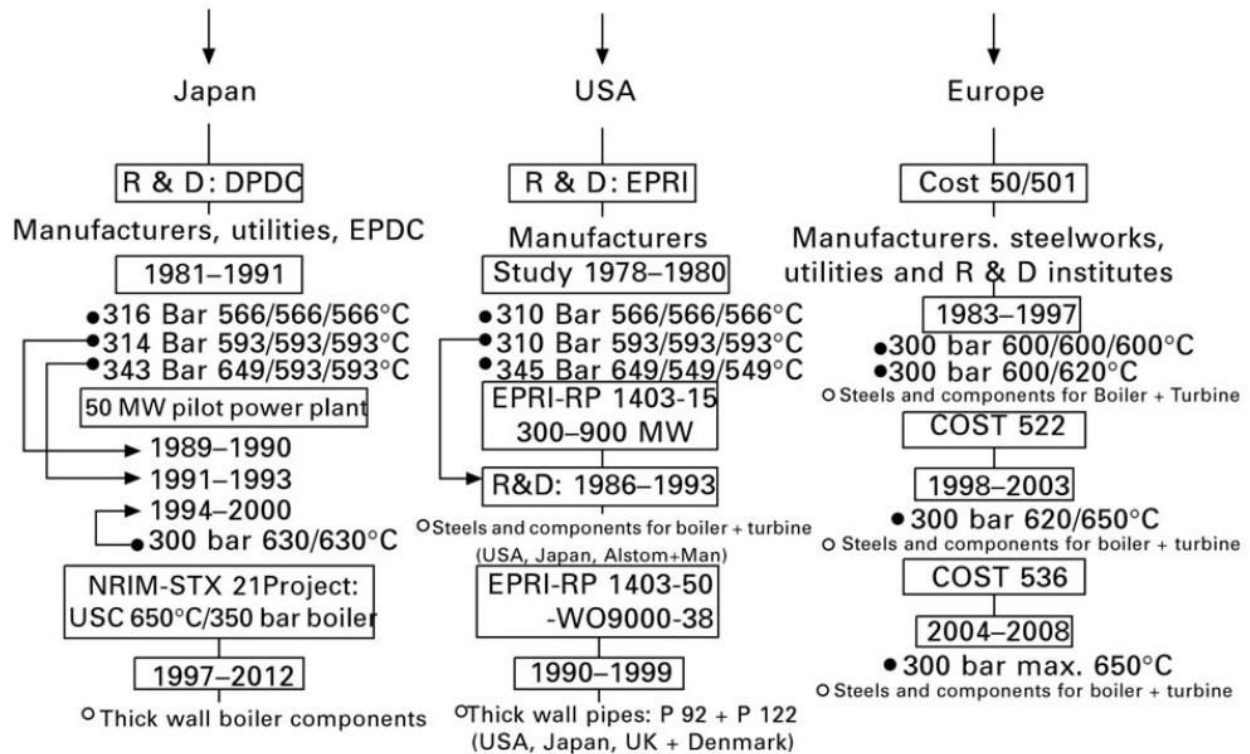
Japan

R & D: DPDC

Manufacturers, utilities, EPDC

1981–1991

316 Bar 566/566/566°C
314 Bar 593/593/593°C
343 Bar 649/593/593°C

50 MW pilot power plant

1989–1990
1991–1993
1994–2000
300 bar 630/630°C

NRIM-STX 21Project: USC 650°C/350 bar boiler

1997–2012

Thick wall boiler components

USA

R & D: EPRI

Manufacturers

Study 1978–1980

310 Bar 566/566/566°C
310 Bar 593/593/593°C
345 Bar 649/549/549°C

EPRI-RP 1403-15 300–900 MW

R&D: 1986–1993

Steels and components for boiler + turbine (USA, Japan, Alstom+Man)

EPRI-RP 1403-50 -WO9000-38

1990–1999

Thick wall pipes: P 92 + P 122 (USA, Japan, UK + Denmark)

Europe

Cost 50/501

Manufacturers. steelworks, utilities and R & D institutes

1983–1997

300 bar 600/600/600°C
300 bar 600/620°C

Steels and components for Boiler + Turbine

COST 522

1998–2003

300 bar 620/650°C

Steels and components for boiler + turbine

COST 536

2004–2008

300 bar max. 650°C

Steels and components for boiler + turbine